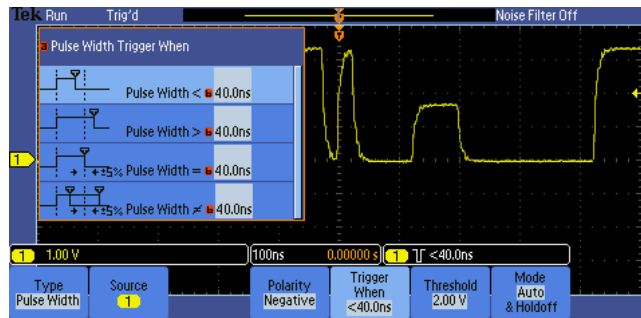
Tek Run Trig'd

Noise Filter Off

a Pulse Width Trigger When

Pulse Width < a 40.0ns

Pulse Width > a 40.0ns

±5% Pulse Width = a 40.0ns

±5% Pulse Width ≠ a 40.0ns

1

1 1.00 V

100ns 0.00000 s 1 <40.0ns

Type
Pulse Width

Source
1

Polarity
Negative

Trigger When
<40.0ns

Threshold
2.00 V

Mode
Auto
& Holdoff